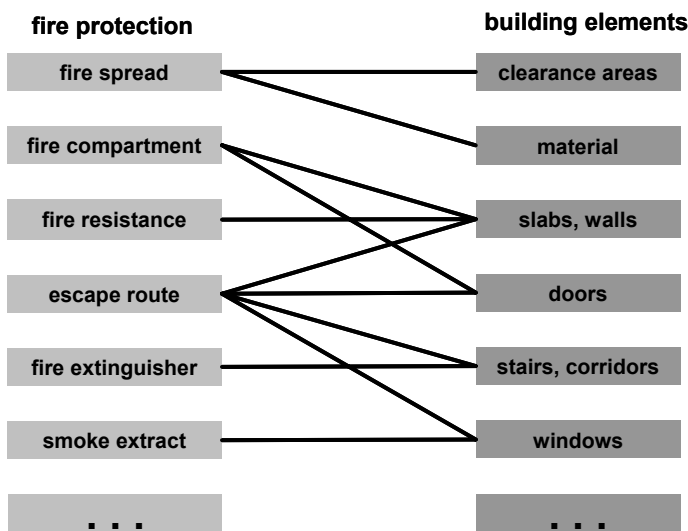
fire protection

fire spread

fire compartment

fire resistance

escape route

fire extinguisher

smoke extract

...

building elements

clearance areas

material

slabs, walls

doors

stairs, corridors

windows

...